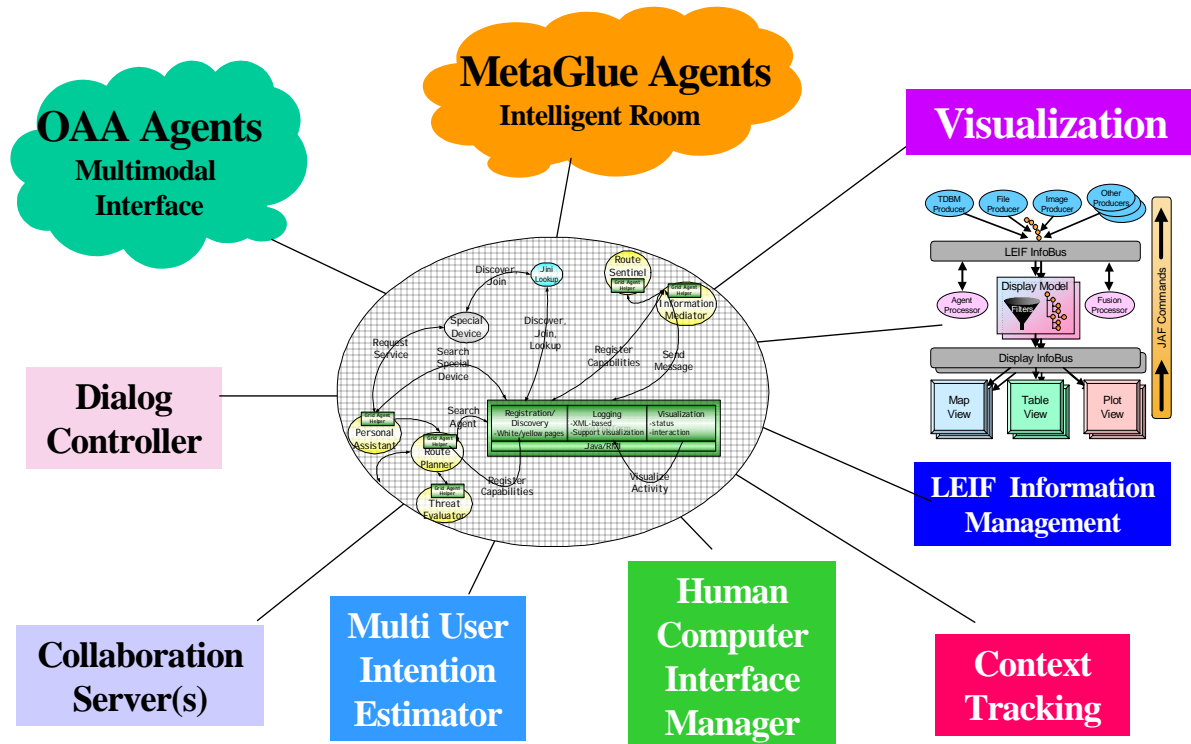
MetaGlue Agents
Intelligent Room

OAA Agents
Multimodal Interface

Visualization

TDBM Producer
File Producer
Image Producer
Other Producers

LEIF InfoBus

Agent Processor
Display Model
Filters
Fusion Processor

Display InfoBus

Map View
Table View
Plot View

JAF Commands

Discover, Join
Jini Lookup
Route Sentinel
Grid Agent Helper
Information Mediator
Grid Agent Helper
Special Device
Discover, Join, Lookup
Request Service
Search Special Device
Register Capabilities
Send Message
Search Agent
Registration/ Discovery
-White/yellow pages
Logging
-XML-based
-Support visualization
Visualization
-status
-interaction
Java/RMI
Grid Agent Helper
Personal Assistant
Grid Agent Helper
Route Planner
Register Capabilities
Visualize Activity
Grid Agent Helper
Threat Evaluator

Dialog Controller

LEIF Information Management

Collaboration Server(s)

Multi User Intention Estimator

Human Computer Interface Manager

Context Tracking